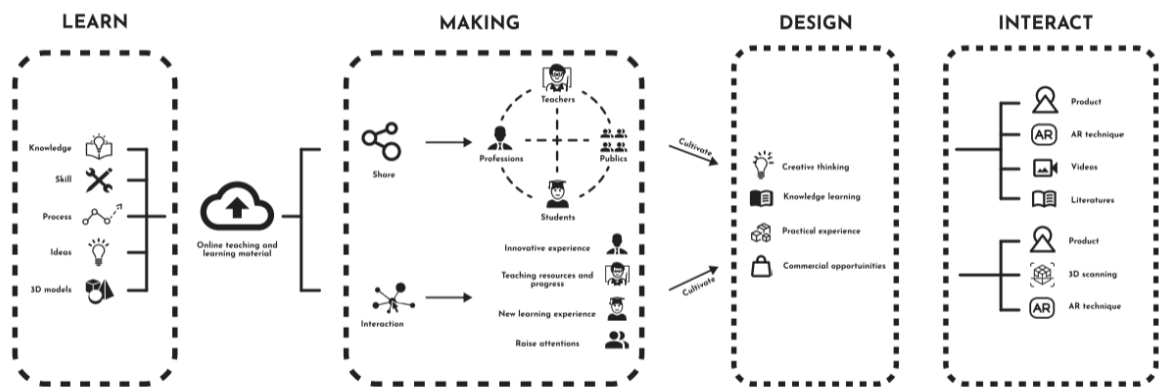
LEARN

Knowledge

Skill

Process

Ideas

3D models

Online teaching and learning material

MAKING

Share

Teachers

Professions

Publics

Students

Interaction

Innovative experience

Teaching resources and progress

New learning experience

Raise attentions

Cultivate

Cultivate

DESIGN

Creative thinking

Knowledge learning

Practical experience

Commercial opportunities

INTERACT

Product

AR

AR technique

Videos

Literatures

Product

3D scanning

AR

AR technique